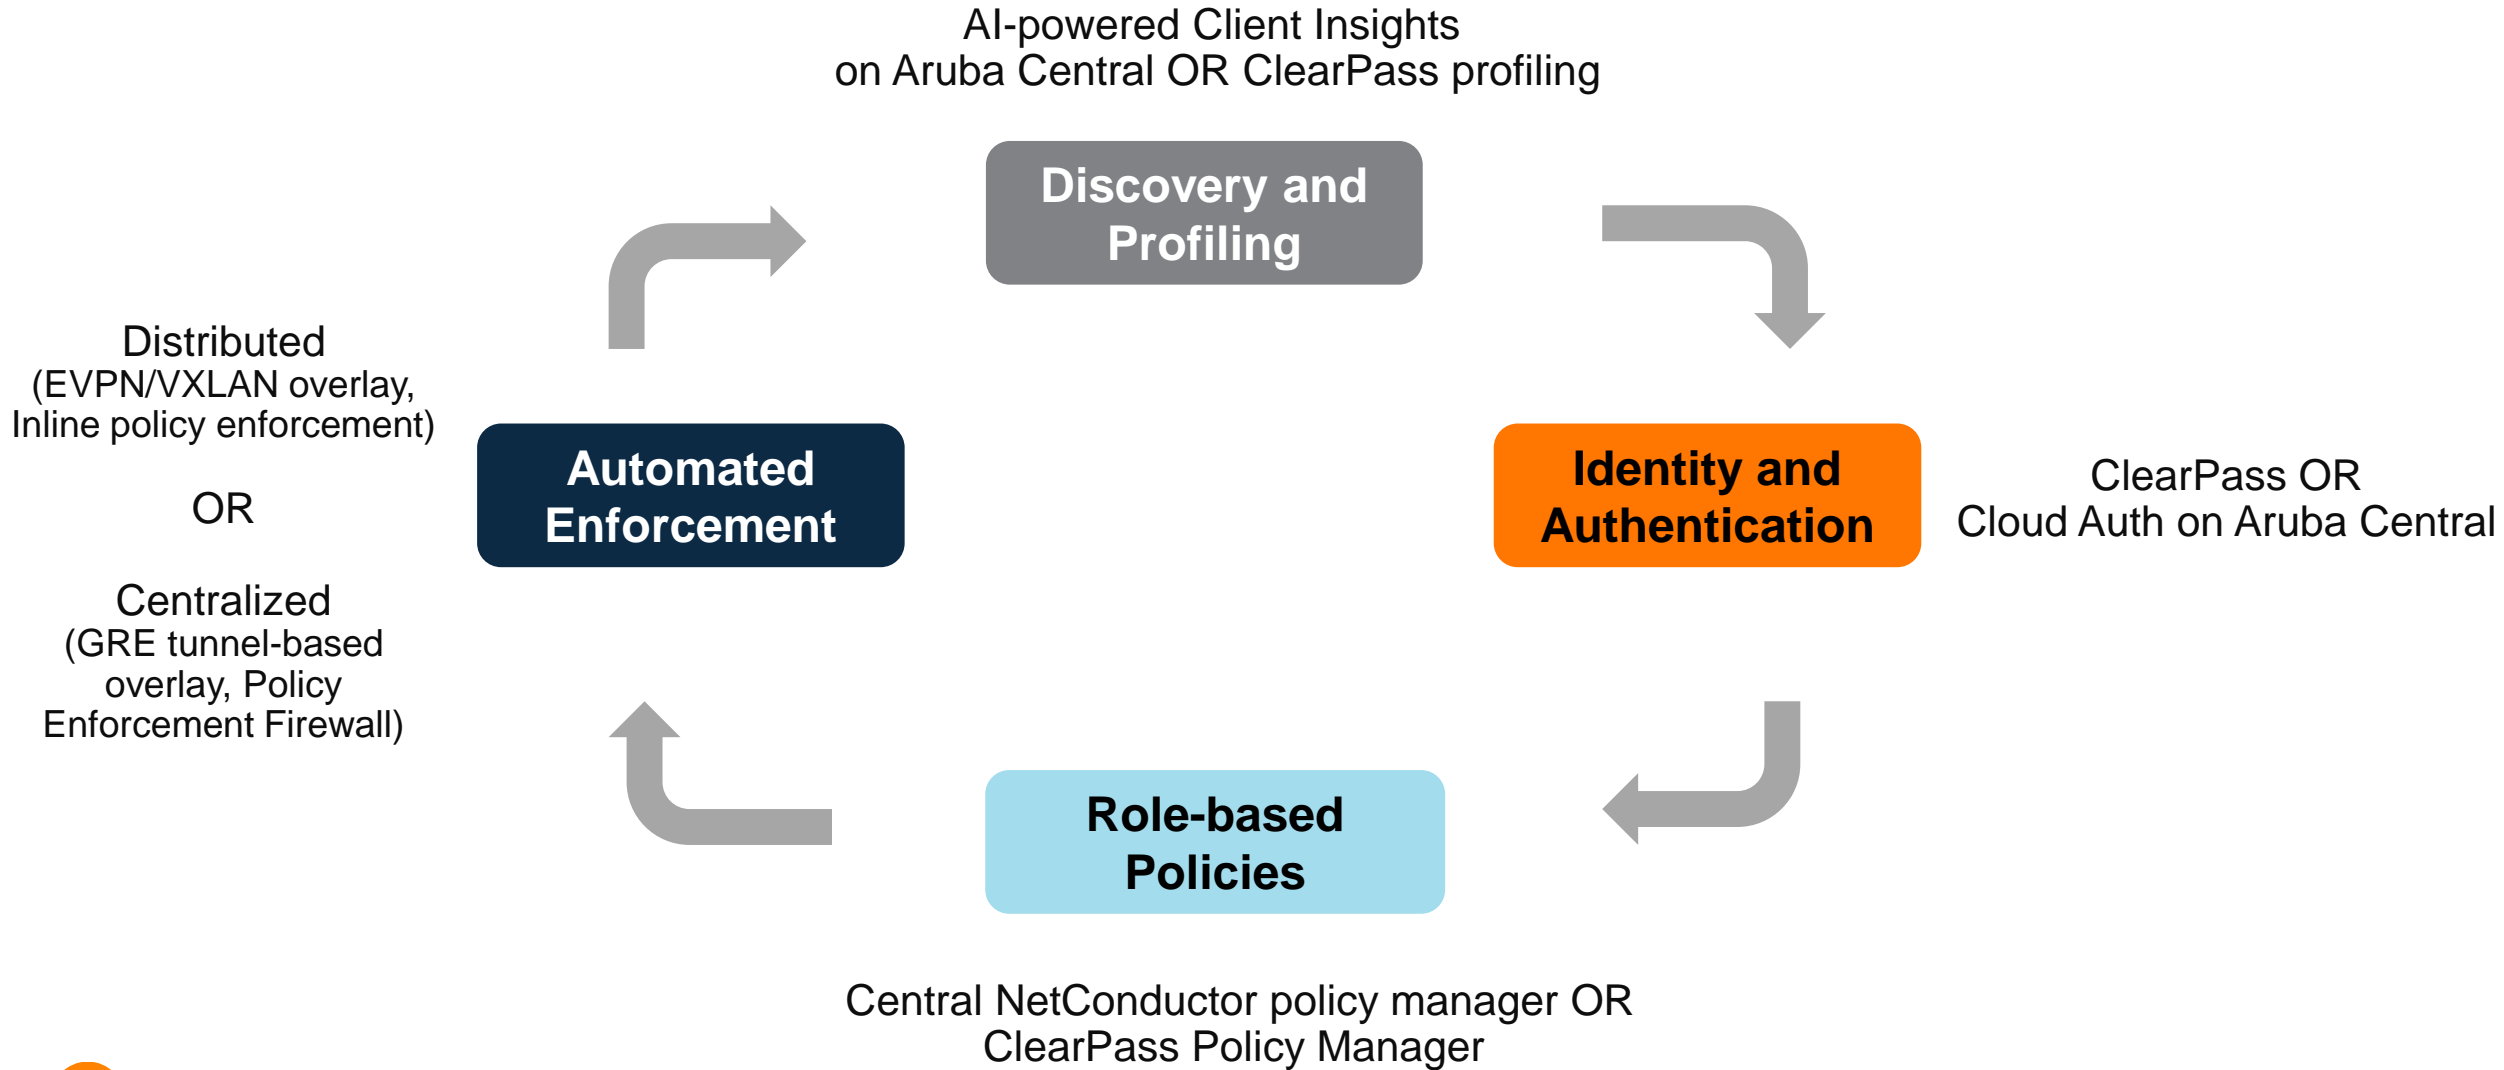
AI-powered Client Insights
on Aruba Central OR ClearPass profiling

Discovery and Profiling

Identity and Authentication

ClearPass OR
Cloud Auth on Aruba Central

Role-based Policies

Central NetConductor policy manager OR
ClearPass Policy Manager

Automated Enforcement

Distributed
(EVPN/VXLAN overlay, Inline policy enforcement)

OR

Centralized
(GRE tunnel-based overlay, Policy Enforcement Firewall)